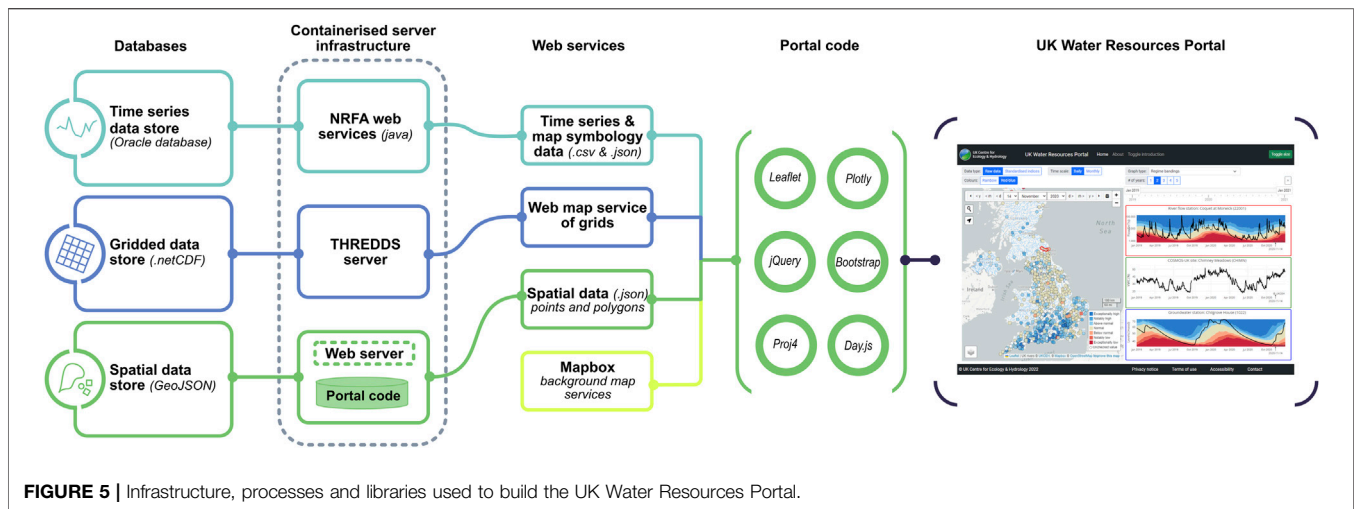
Databases

Containerised server infrastructure

Web services

Portal code

UK Water Resources Portal

Time series data store (Oracle database)

NRFA web services (java)

Time series & map symbology data (.csv & .json)

Gridded data store (.netCDF)

THREDDS server

Web map service of grids

Spatial data store (GeoJSON)

Web server

Portal code

Spatial data (.json) points and polygons

Mapbox background map services

Leaflet

Plotly

jQuery

Bootstrap

Proj4

Day.js

UK Water Resources Portal Home About Toggle introduction

North Sea

© UK Centre for Ecology & Hydrology 2022

Privacy notice Terms of use Accessibility Contact

FIGURE 5 | Infrastructure, processes and libraries used to build the UK Water Resources Portal.